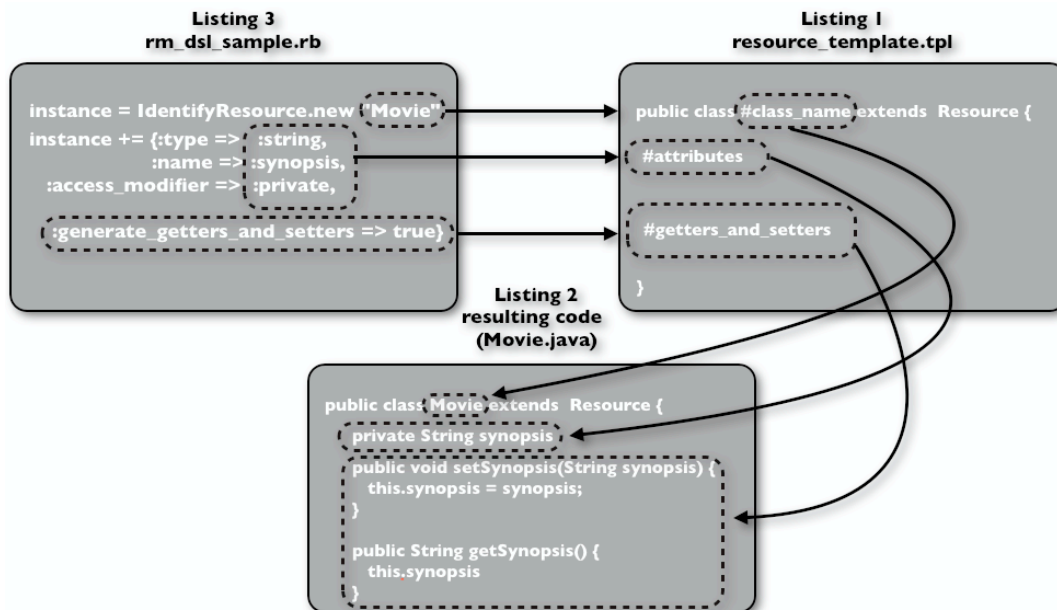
Listing 3
rm_dsl_sample.rb

instance = IdentifyResource.new "Movie"
instance += {:type => :string,
:name => :synopsis,
:access_modifier => :private,
:generate_getters_and_setters => true}

Listing 1
resource_template.tpl

public class #class_name extends Resource {
#attributes
#getters_and_setters
}

Listing 2
resulting code
(Movie.java)

public class Movie extends Resource {
private String synopsis
public void setSynopsis(String synopsis) {
this.synopsis = synopsis;
}

public String getSynopsis() {
this.synopsis
}